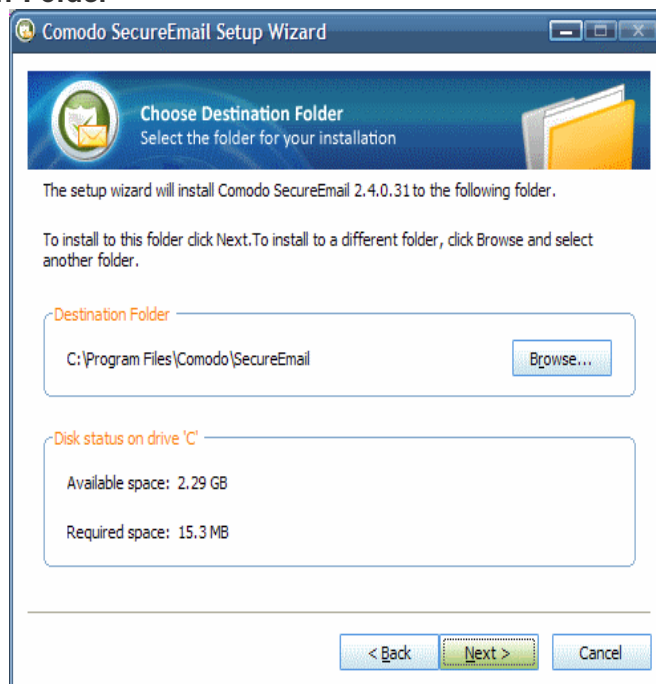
Comodo SecureEmail Setup Wizard

Choose Destination Folder
Select the folder for your installation

The setup wizard will install Comodo SecureEmail 2.4.0.31 to the following folder.

To install to this folder click Next.To install to a different folder, click Browse and select another folder.

Destination Folder

C:\Program Files\Comodo\SecureEmail

Browse...

Disk status on drive 'C'

Available space: 2.29 GB

Required space: 15.3 MB

< Back

Next >

Cancel